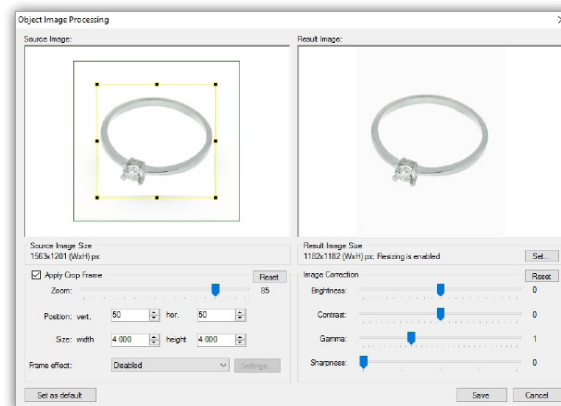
Object Image Processing

Source Image:

Result Image:

Source Image Size
1563x1281 (WxH) px

Result Image Size
1182x1182 (WxH) px; Resizing is enabled

Set...

Apply Crop Frame

Reset

Zoom:

85

Position: vert.

50

hor.

50

Size: width

4.000

height

4.000

Frame effect:

Disabled

Settings...

Image Correction

Reset

Brightness:

0

Contrast:

0

Gamma:

1

Sharpness:

0

Set as default

Save

Cancel